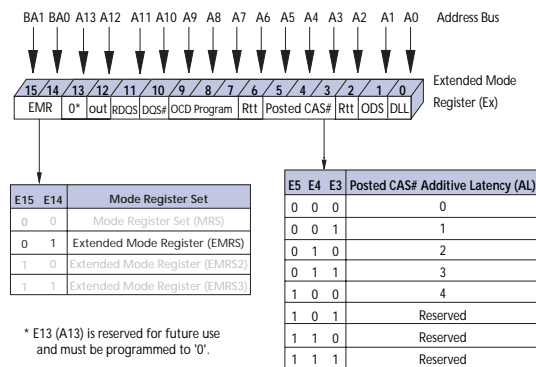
BA1 BA0 A13 A12 A11 A10 A9 A8 A7 A6 A5 A4 A3 A2 A1 A0 Address Bus

15 14 13 12 11 10 9 8 7 6 5 4 3 2 1 0

EMR 0* out RDQS DQS# OCD Program Rtt Posted CAS# Rtt ODS DLL

Extended Mode Register (Ex)

| E15 | E14 | Mode Register Set |
|---|---|---|
| 0 | 0 | Mode Register Set (MRS) |
| 0 | 1 | Extended Mode Register (EMRS) |
| 1 | 0 | Extended Mode Register (EMRS2) |
| 1 | 1 | Extended Mode Register (EMRS3) |

\* E13 (A13) is reserved for future use and must be programmed to '0'.

| E5 | E4 | E3 | Posted CAS# Additive Latency (AL) |
|---|---|---|---|
| 0 | 0 | 0 | 0 |
| 0 | 0 | 1 | 1 |
| 0 | 1 | 0 | 2 |
| 0 | 1 | 1 | 3 |
| 1 | 0 | 0 | 4 |
| 1 | 0 | 1 | Reserved |
| 1 | 1 | 0 | Reserved |
| 1 | 1 | 1 | Reserved |